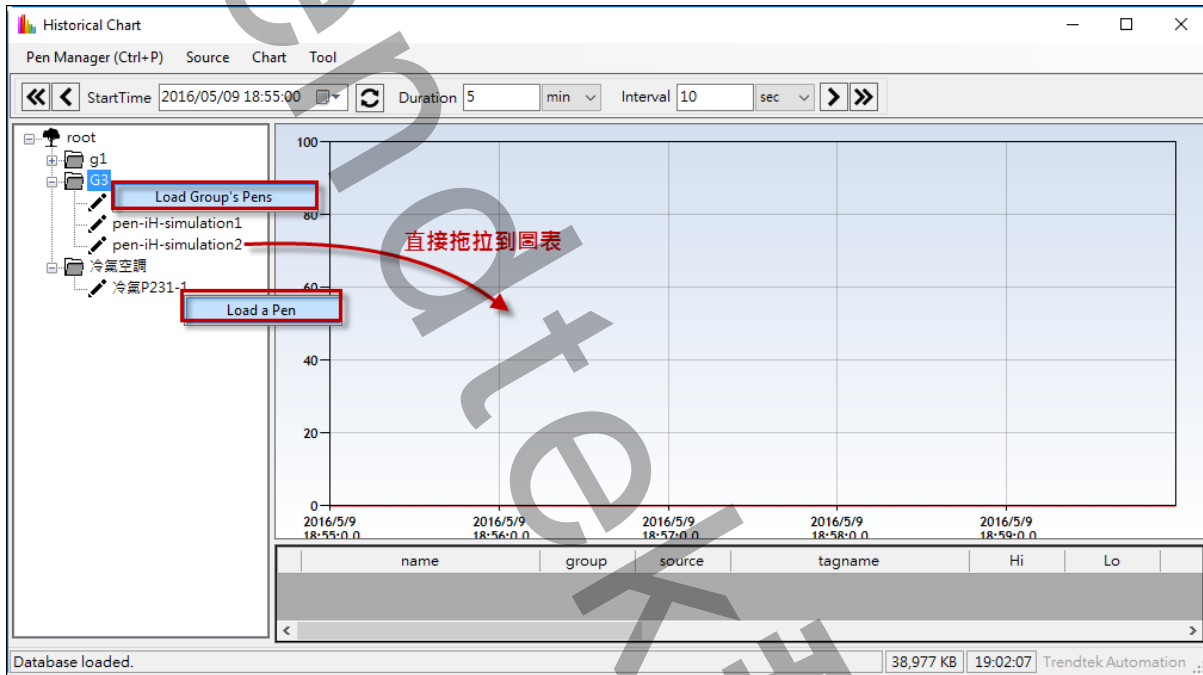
Historical Chart

Pen Manager (Ctrl+P) Source Chart Tool

StartTime 2016/05/09 18:55:00 Duration 5 min Interval 10 sec

root
g1
G3
Load Group's Pens
pen-iH-simulation1
pen-iH-simulation2
冷氣空調
冷氣P231-1
Load a Pen

直接拖拉到圖表

100
80
60
40
20
0

2016/5/9 18:55:0.0
2016/5/9 18:56:0.0
2016/5/9 18:57:0.0
2016/5/9 18:58:0.0
2016/5/9 18:59:0.0

| name | group | source | tagname | Hi | Lo |
|---|---|---|---|---|---|

Database loaded. 38,977 KB 19:02:07 Trendtek Automation